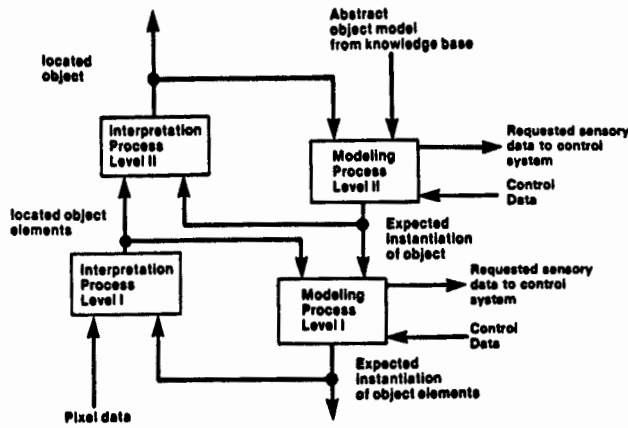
Abstract object model from knowledge base

located object

Interpretation Process Level II

Modeling Process Level II

Requested sensory data to control system

Control Data

located object elements

Expected instantiation of object

Interpretation Process Level I

Modeling Process Level I

Requested sensory data to control system

Control Data

Expected instantiation of object elements

Pixel data